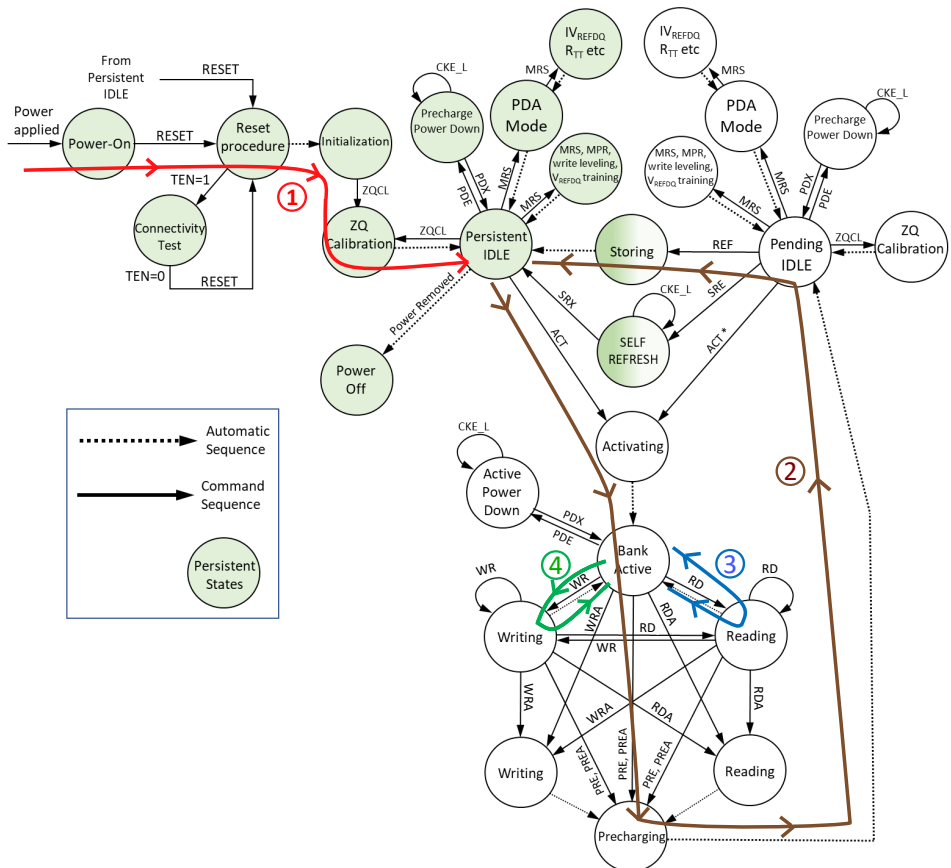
From Persistent IDLE

RESET

Power applied

Power-On

RESET

Reset procedure

Initialization

TEN=1

①

ZQCL

Connectivity Test

ZQ Calibration

ZQCL

TEN=0

RESET

CKE_L

Precharge Power Down

PDE

PDX

MRS

PDA Mode

MRS

$IV_{REFDQ}$ $R_{TT}$ etc

MRS, MPR, write leveling, $V_{REFDQ}$ training

MRS

Persistent IDLE

Storing

Power Removed

Power Off

SRX

ACT

CKE_L

SELF REFRESH

$IV_{REFDQ}$ $R_{TT}$ etc

MRS

PDA Mode

CKE_L

Precharge Power Down

MRS, MPR, write leveling, $V_{REFDQ}$ training

MRS

MRS

PDX

PDE

REF

Pending IDLE

ZQCL

ZQ Calibration

SRE

ACT *

Activating

②

Automatic Sequence

Command Sequence

Persistent States

CKE_L

Active Power Down

PDX

PDE

Bank Active

④

③

WR

WR

RD

RD

WRA

RDA

Writing

RD

Reading

WR

WRA

WRA

RDA

RDA

PRE, PREA

PRE, PREA

PRE, PREA

Writing

Reading

Precharging